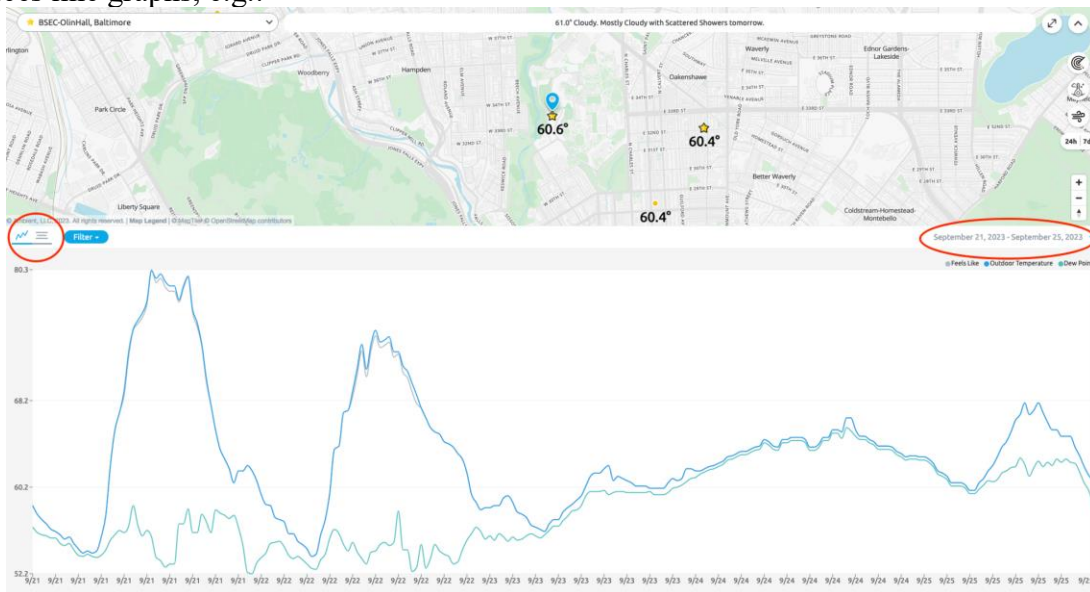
BSEC-OlinHall, Baltimore

61.0° Cloudy. Mostly Cloudy with Scattered Showers tomorrow.

Woodberry
Hampden
Waverly
Ednor Gardens-Lakeside
Oakenshawe
Park Circle
60.6°
60.4°
Better Waverly
Liberty Square
60.4°
Coldstream-Homestead-Montebello

24h 7d

Map Legend | © MapTiler © OpenStreetMap contributors

Filter

September 21, 2023 - September 25, 2023

Feels Like Outdoor Temperature Dew Point

80.3
68.2
60.2
52.2

9/21 9/21 9/21 9/21 9/21 9/21 9/21 9/21 9/21 9/21 9/22 9/22 9/22 9/22 9/22 9/22 9/22 9/22 9/22 9/23 9/23 9/23 9/23 9/23 9/23 9/23 9/23 9/23 9/23 9/24 9/24 9/24 9/24 9/24 9/24 9/24 9/24 9/24 9/25 9/25 9/25 9/25 9/25 9/25 9/25 9/25 9/25